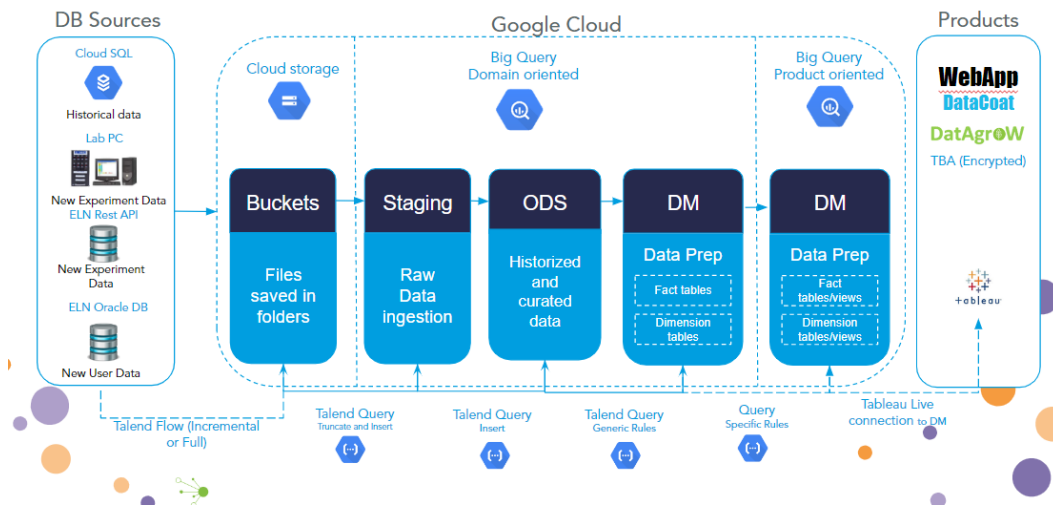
DB Sources

Cloud SQL

Historical data

Lab PC

New Experiment Data

ELN Rest API

New Experiment Data

ELN Oracle DB

New User Data

Google Cloud

Cloud storage

Big Query
Domain oriented

Big Query
Product oriented

Buckets

Files saved in folders

Staging

Raw Data ingestion

ODS

Historized and curated data

DM

Data Prep

Fact tables

Dimension tables

DM

Data Prep

Fact tables/views

Dimension tables/views

Products

WebApp

DataCoat

DatAgroW

TBA (Encrypted)

+ableau

Talend Flow (Incremental or Full)

Talend Query
Truncate and Insert

Talend Query
Insert

Talend Query
Generic Rules

Query
Specific Rules

Tableau Live connection to DM